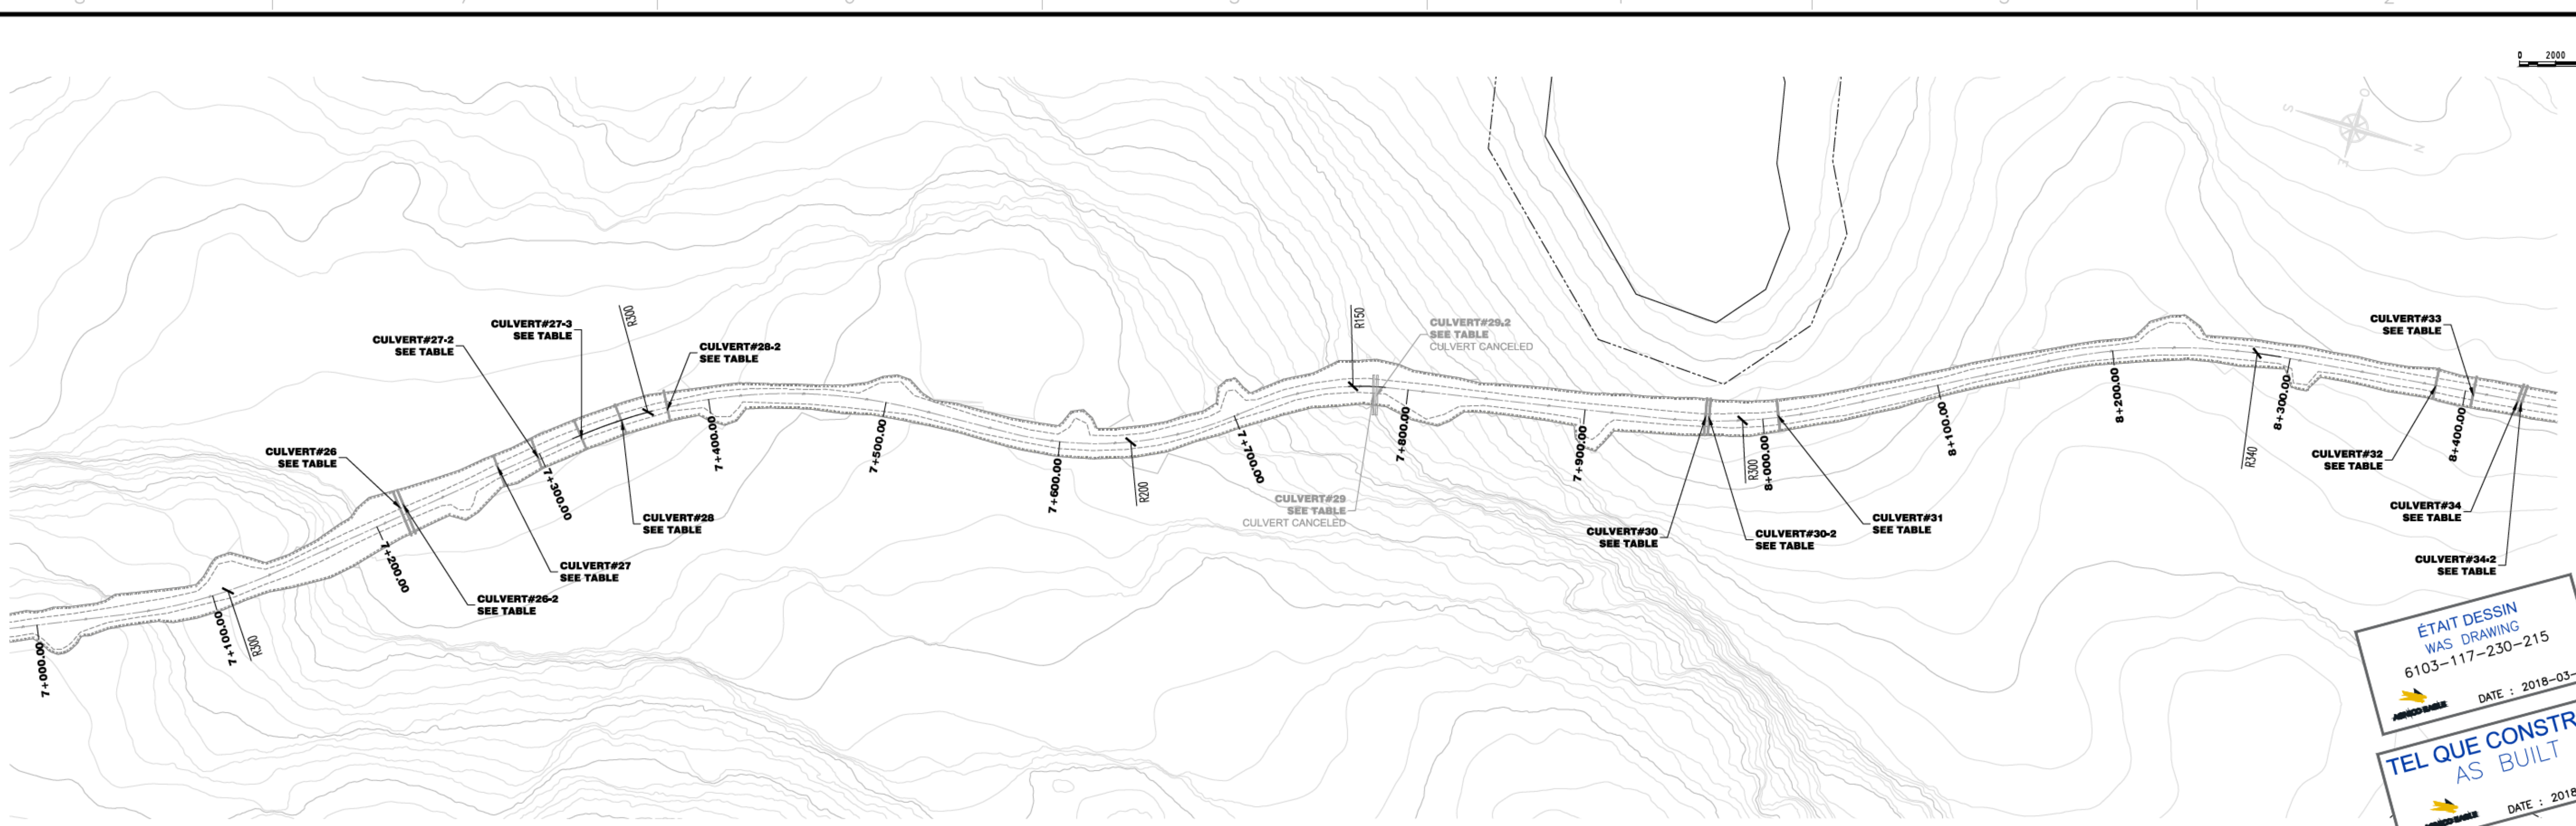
0 2000

CULVERT#27-2
SEE TABLE

CULVERT#27-3
SEE TABLE

R300

CULVERT#28-2
SEE TABLE

R150

CULVERT#29-2
SEE TABLE
CULVERT CANCELED

CULVERT#33
SEE TABLE

CULVERT#26
SEE TABLE

7+400.00

7+500.00

7+300.00

7+600.00

R200

7+700.00

7+800.00

7+900.00

R300

8+000.00

8+100.00

8+200.00

8+300.00

R340

8+400.00

CULVERT#32
SEE TABLE

CULVERT#34
SEE TABLE

CULVERT#28
SEE TABLE

CULVERT#29
SEE TABLE
CULVERT CANCELED

CULVERT#30
SEE TABLE

CULVERT#30-2
SEE TABLE

CULVERT#31
SEE TABLE

CULVERT#34-2
SEE TABLE

7+200.00

CULVERT#27
SEE TABLE

CULVERT#26-2
SEE TABLE

7+100.00

R300

7+000.00

ÉTAIT DESSIN
WAS DRAWING
6103-117-230-215
DATE : 2018-03-

TEL QUE CONSTR
AS BUILT
DATE : 2018